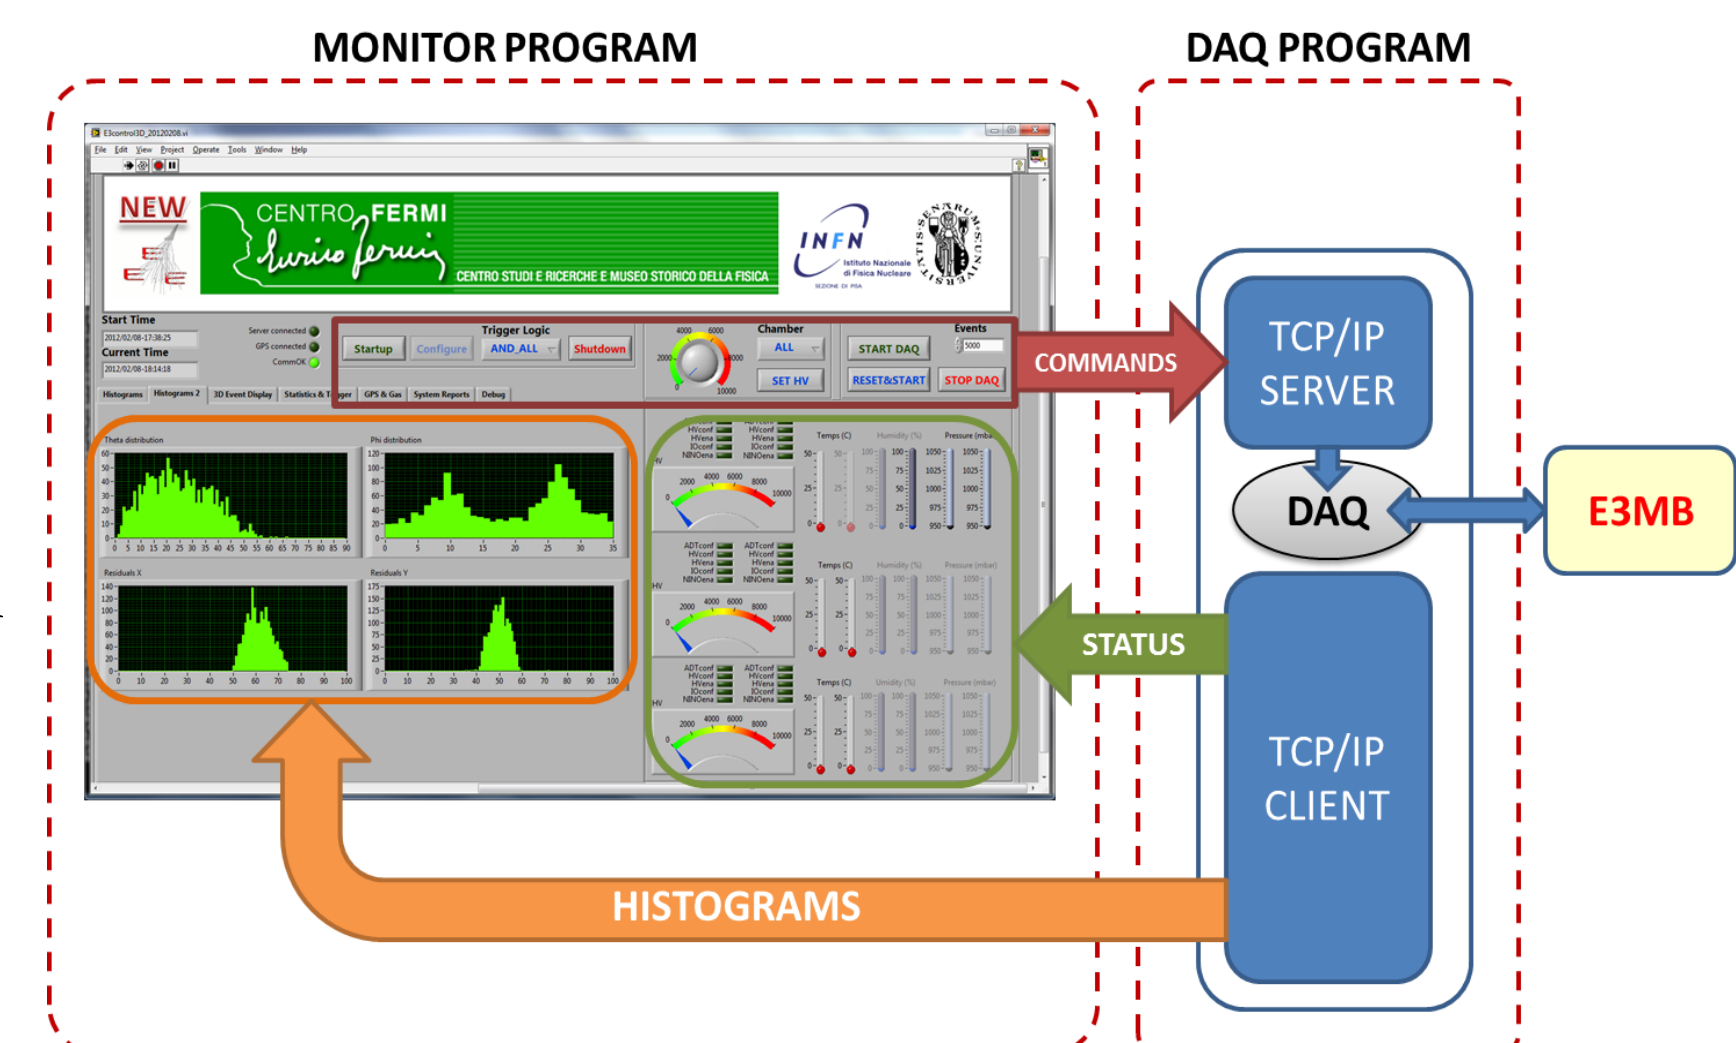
MONITOR PROGRAM

DAQ PROGRAM

E3control3D_20120208.vi

File Edit View Project Operate Tools Window Help

NEW

CENTRO FERMI

Enrico Fermi

CENTRO STUDI E RICERCHE E MUSEO STORICO DELLA FISICA

INFN Istituto Nazionale di Fisica Nucleare SEZIONE DI PISA

Start Time

2012/02/08-17:38:25

Current Time

2012/02/08-18:14:18

Server connected

GPS connected

CommOK

Trigger Logic

Startup

Configure

AND_ALL

Shutdown

Chamber

ALL

SET HV

START DAQ

RESET&START

Events

5000

STOP DAQ

Histograms Histograms 2 3D Event Display Statistics & Trigger GPS & Gas System Reports Debug

Theta distribution

Phi distribution

Residuals X

Residuals Y

HV

Temps (C)

Humidity (%)

Pressure (mbar)

COMMANDS

TCP/IP SERVER

DAQ

E3MB

STATUS

TCP/IP CLIENT

HISTOGRAMS